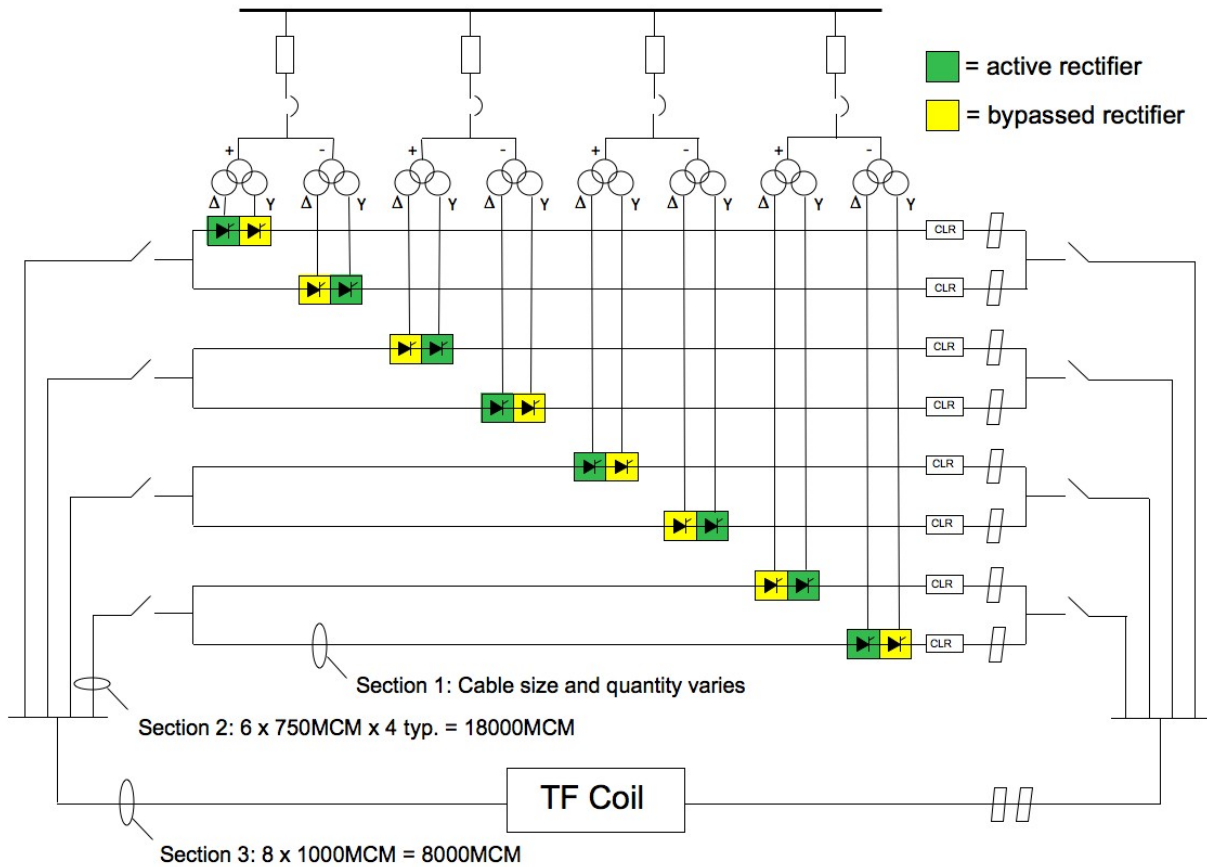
= active rectifier

= bypassed rectifier

+ - + - + - + -

Δ Y Δ Y Δ Y Δ Y Δ Y Δ Y Δ Y Δ Y

CLR

CLR

CLR

CLR

CLR

CLR

CLR

CLR

Section 1: Cable size and quantity varies

Section 2: 6 x 750MCM x 4 typ. = 18000MCM

TF Coil

Section 3: 8 x 1000MCM = 8000MCM